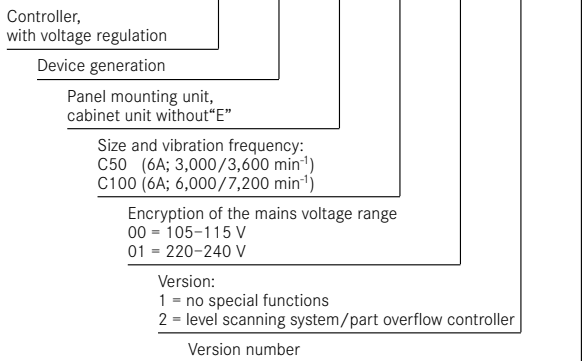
Controller, with voltage regulation

Device generation

Panel mounting unit, cabinet unit without"E"

Size and vibration frequency:
C50 (6A; 3,000/3,600 min$^{-1}$)
C100 (6A; 6,000/7,200 min$^{-1}$)

Encryption of the mains voltage range
00 = 105–115 V
01 = 220–240 V

Version:
1 = no special functions
2 = level scanning system/part overflow controller

Version number